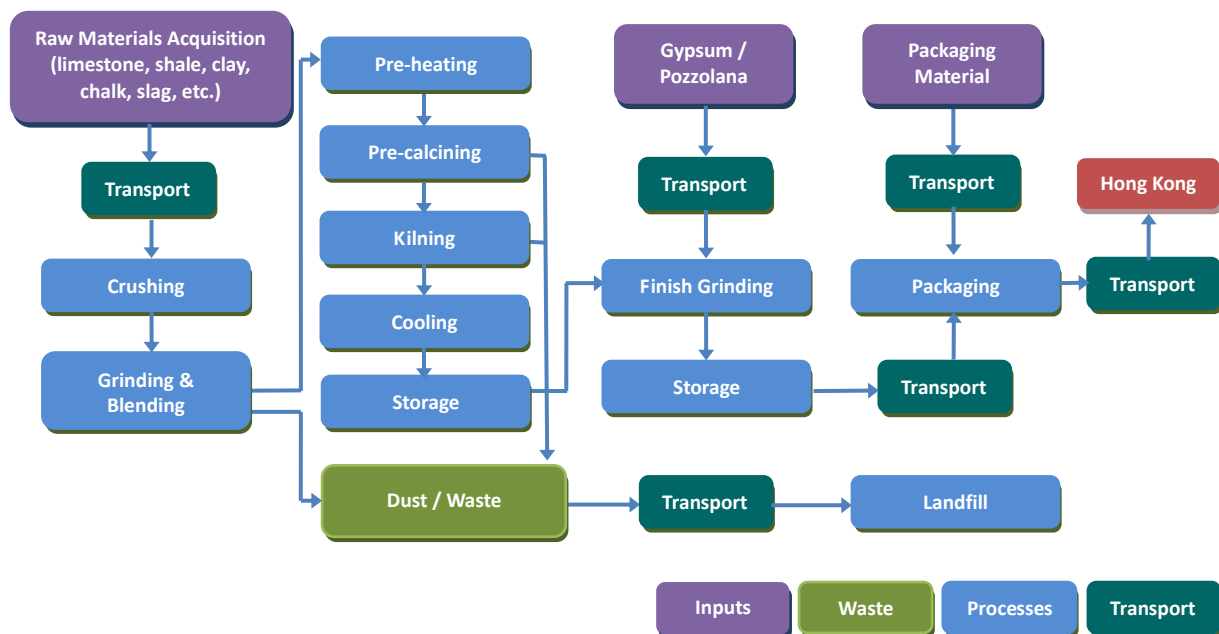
Raw Materials Acquisition (limestone, shale, clay, chalk, slag, etc.)

Transport

Crushing

Grinding & Blending

Pre-heating

Pre-calcining

Kilning

Cooling

Storage

Dust / Waste

Gypsum / Pozzolana

Transport

Finish Grinding

Storage

Packaging Material

Transport

Packaging

Transport

Hong Kong

Transport

Transport

Landfill

Inputs

Waste

Processes

Transport